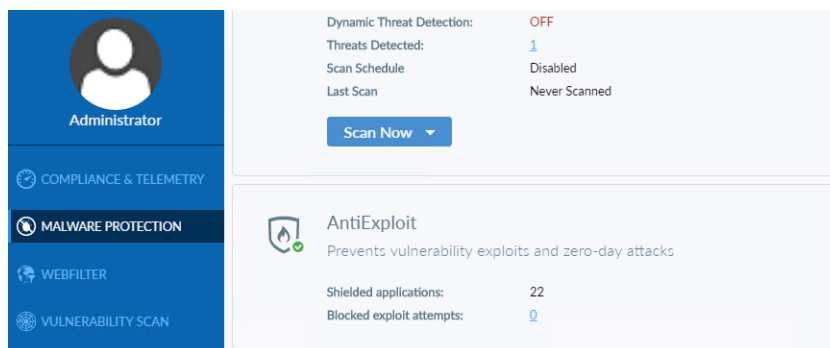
Administrator

COMPLIANCE & TELEMETRY

MALWARE PROTECTION

WEBFILTER

VULNERABILITY SCAN

| | |
|---|---|
| Dynamic Threat Detection: | OFF |
| Threats Detected: | 1 |
| Scan Schedule | Disabled |
| Last Scan | Never Scanned |

Scan Now

AntiExploit

Prevents vulnerability exploits and zero-day attacks

| | |
|---|---|
| Shielded applications: | 22 |
| Blocked exploit attempts: | 0 |